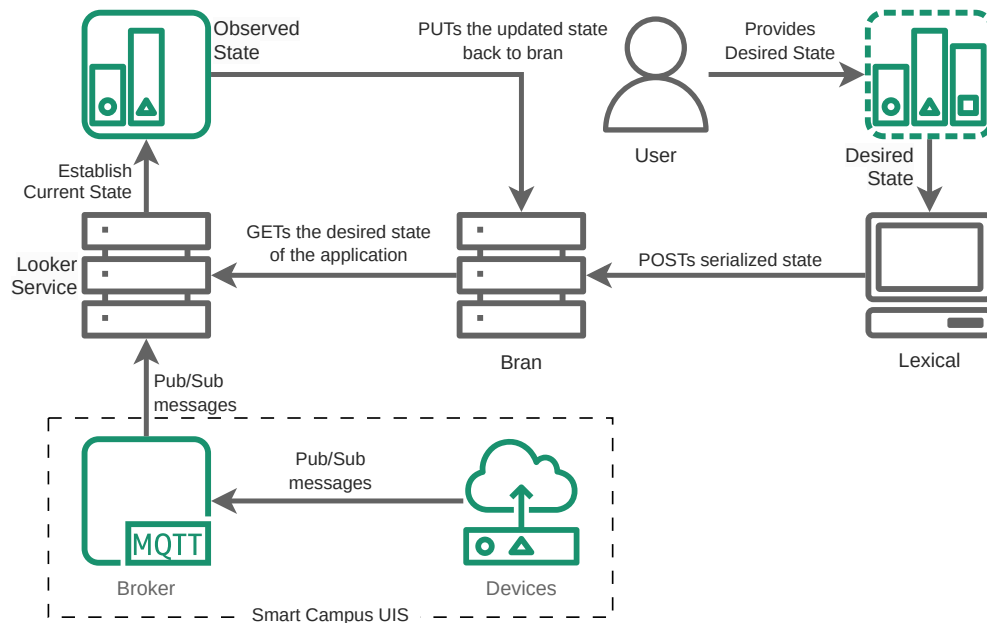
Observed State

PUTs the updated state back to bran

Provides Desired State

User

Desired State

Establish Current State

GETs the desired state of the application

POSTs serialized state

Looker Service

Bran

Lexical

Pub/Sub messages

Pub/Sub messages

MQTT

Broker

Devices

Smart Campus UIS